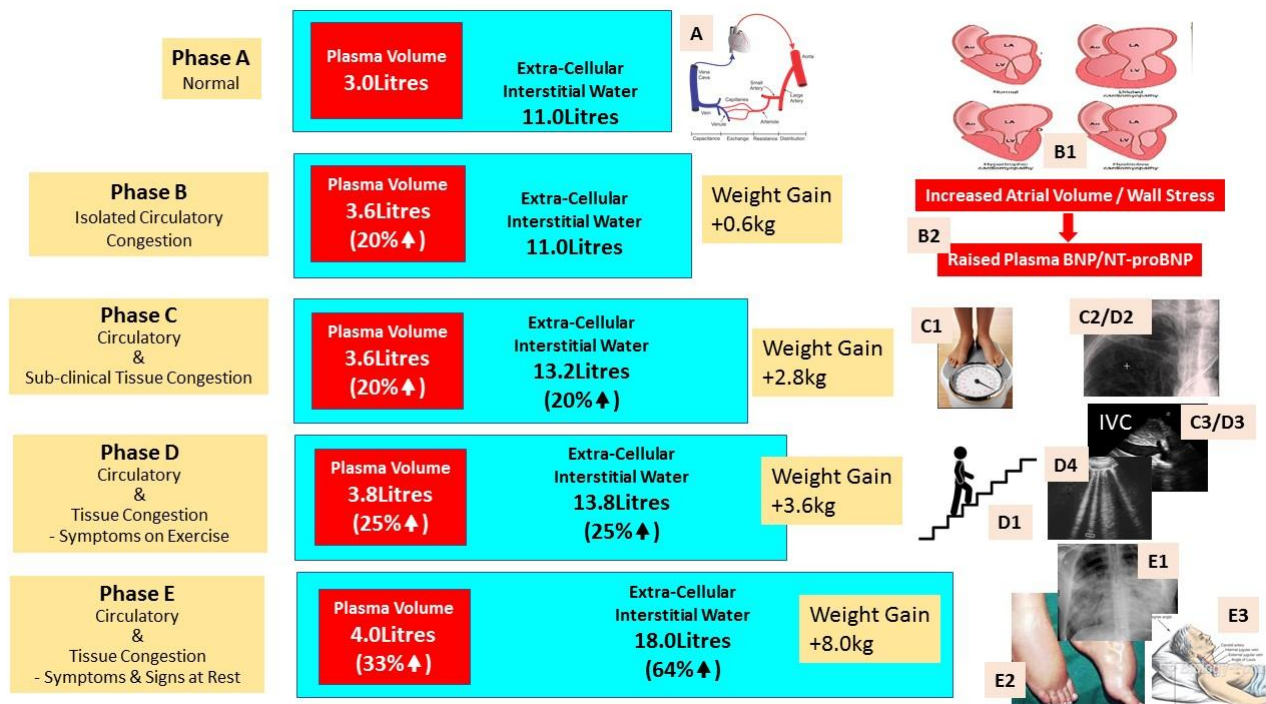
Phase A
Normal

Plasma Volume
3.0Litres

Extra-Cellular
Interstitial Water
11.0Litres

A

Vena Cava
Heart
Aorta
Small Artery
Large Artery
Vein
Venule
Capillaries
Arteriole
Capacitance
Exchange
Resistance
Distribution

LA
LV
LA
LV
LA
LV
LA
LV

B1

Phase B
Isolated Circulatory
Congestion

Plasma Volume
3.6Litres
(20%↑)

Extra-Cellular
Interstitial Water
11.0Litres

Weight Gain
+0.6kg

Increased Atrial Volume / Wall Stress

B2

Raised Plasma BNP/NT-proBNP

Phase C
Circulatory
&
Sub-clinical Tissue Congestion

Plasma Volume
3.6Litres
(20%↑)

Extra-Cellular
Interstitial Water
13.2Litres
(20%↑)

Weight Gain
+2.8kg

C1

C2/D2

IVC

C3/D3

Phase D
Circulatory
&
Tissue Congestion
- Symptoms on Exercise

Plasma Volume
3.8Litres
(25%↑)

Extra-Cellular
Interstitial Water
13.8Litres
(25%↑)

Weight Gain
+3.6kg

D4

D1

E1

Phase E
Circulatory
&
Tissue Congestion
- Symptoms & Signs at Rest

Plasma Volume
4.0Litres
(33%↑)

Extra-Cellular
Interstitial Water
18.0Litres
(64%↑)

Weight Gain
+8.0kg

E3

E2